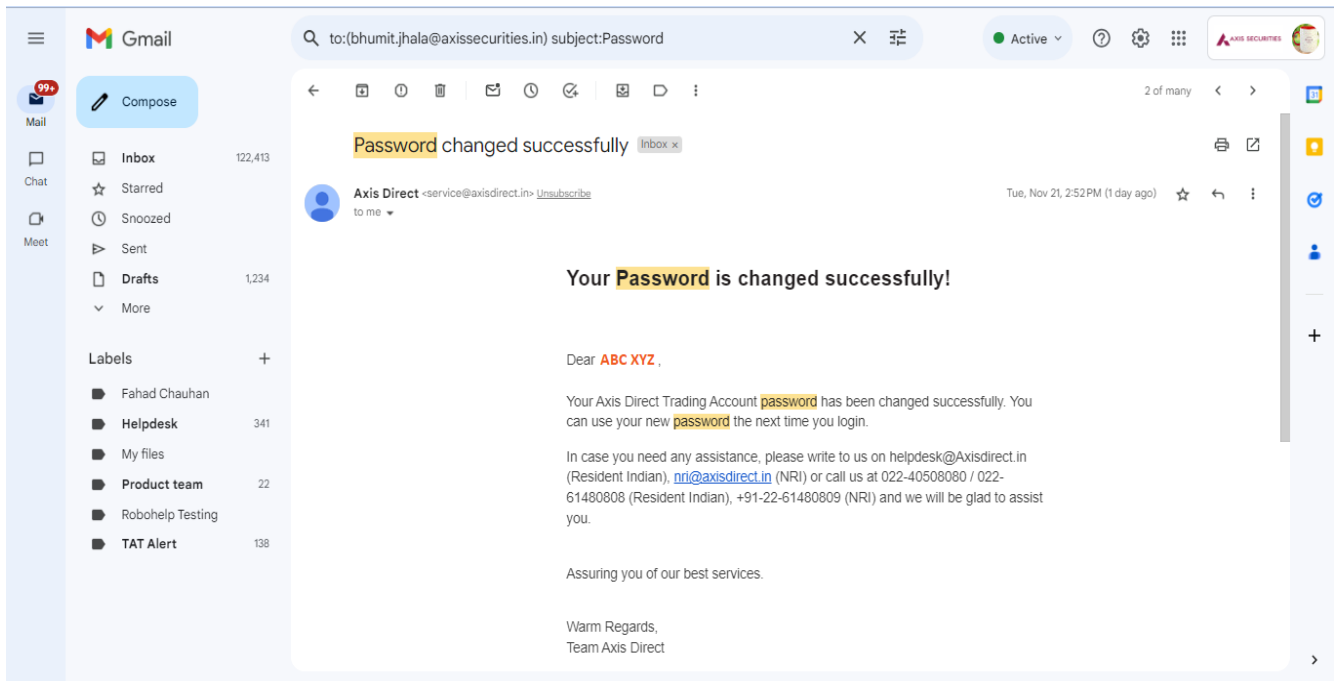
Gmail

to:(bhumit.jhala@axissecurities.in) subject:Password

Active

AXIS SECURITIES

99+
Mail

Chat

Meet

Compose

Inbox 122,413
Starred
Snoozed
Sent
Drafts 1,234
More

Labels +

Fahad Chauhan
Helpdesk 341
My files
Product team 22
Robohelp Testing
TAT Alert 138

2 of many

Password changed successfully Inbox ×

Axis Direct <service@axisdirect.in> Unsubscribe
to me

Tue, Nov 21, 2:52 PM (1 day ago)

Your Password is changed successfully!

Dear ABC XYZ ,

Your Axis Direct Trading Account password has been changed successfully. You can use your new password the next time you login.

In case you need any assistance, please write to us on helpdesk@Axisdirect.in (Resident Indian), nri@axisdirect.in (NRI) or call us at 022-40508080 / 022-61480808 (Resident Indian), +91-22-61480809 (NRI) and we will be glad to assist you.

Assuring you of our best services.

Warm Regards,
Team Axis Direct